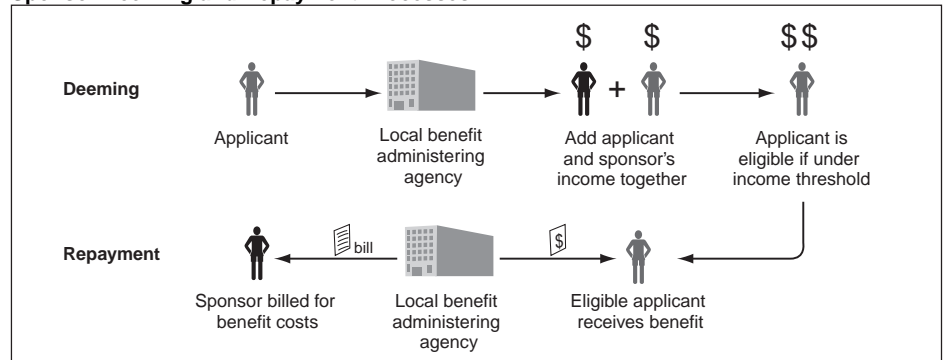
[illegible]

Deeming

Applicant

Local benefit administering agency

$ $ +

Add applicant and sponsor's income together

$$

Applicant is eligible if under income threshold

Repayment

Sponsor billed for benefit costs

bill

Local benefit administering agency

$

Eligible applicant receives benefit